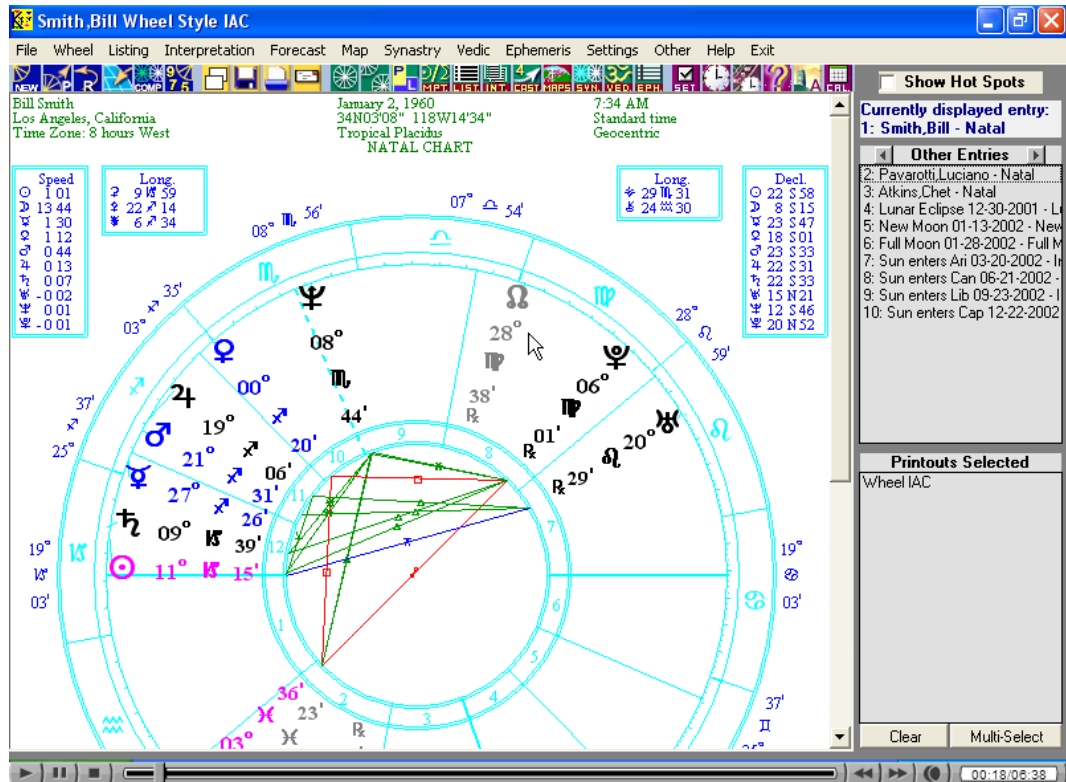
Smith,Bill Wheel Style IAC

File Wheel Listing Interpretation Forecast Map Synastry Vedic Ephemeris Settings Other Help Exit

NEW COMP MPT LIST INT. CAST MAPS SYN. VED. EPH. SET CAL

Show Hot Spots

Bill Smith
Los Angeles, California
Time Zone: 8 hours West

January 2, 1960
34N03'08" 118W14'34"
Tropical Placidus
NATAL CHART

7:34 AM
Standard time
Geocentric

Currently displayed entry:
1: Smith,Bill - Natal

Other Entries
2: Pavarotti,Luciano - Natal
3: Atkins,Chet - Natal
4: Lunar Eclipse 12-30-2001 - L
5: New Moon 01-13-2002 - New
6: Full Moon 01-28-2002 - Full M
7: Sun enters Ari 03-20-2002 - I
8: Sun enters Can 06-21-2002 -
9: Sun enters Lib 09-23-2002 - I
10: Sun enters Cap 12-22-2002

Speed
☉ 1 01
☽ 13 44
☿ 1 30
♀ 1 12
♂ 0 44
♃ 0 13
♄ 0 07
♅ -0 02
♆ 0 01
♇ -0 01

Long.
⚳ 9 ♏ 59
⚴ 22 ♐ 14
⚵ 6 ♐ 34

Long.
⚶ 29 ♏ 31
⚷ 24 ♒ 30

Decl.
☉ 22 S 58
☽ 8 S 15
☿ 23 S 47
♀ 18 S 01
♂ 23 S 33
♃ 22 S 31
♄ 22 S 33
♅ 15 N 21
♆ 12 S 46
♇ 20 N 52

07° ♎ 54'
08° ♏ 56'
03° ♐ 35'
28° ♌ 59'
25° ♐ 37'
19° ♑ 03'
19° ♋ 03'
37' ♊
36' ♓ 03° 23'
♆ 08° ♏ 44'
☊ 28° ♍ 38' ℞
♇ 06° ♍ 01' ℞
♅ 20° ♌ 29' ℞
♀ 00° ♐ 20'
♃ 19° ♐ 06'
♂ 21° ♐ 31'
☿ 27° ♐ 26'
♄ 09° ♑ 39'
☉ 11° ♑ 15'
1 2 3 4 5 6 7 8 9 10 11 12

Printouts Selected
Wheel IAC

Clear
Multi-Select

00:18/06:38